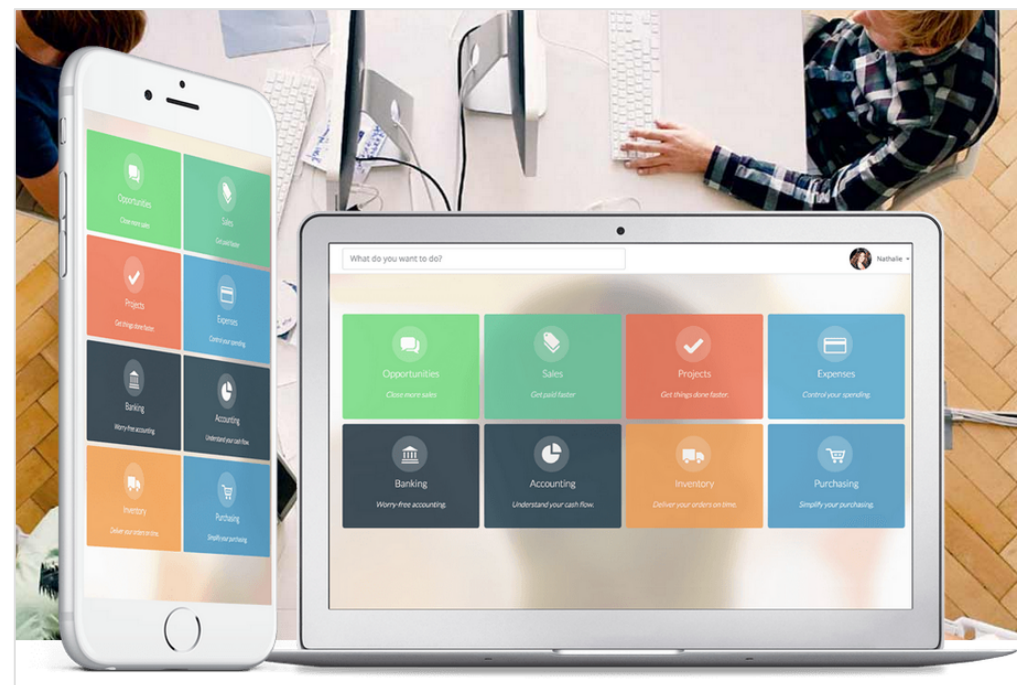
Opportunities
Close more sales
Sales
Get paid faster
Projects
Get things done faster.
Expenses
Control your spending.
Banking
Worry-free accounting.
Accounting
Understand your cash flow.
Inventory
Deliver your orders on time.
Purchasing
Simplify your purchasing.

What do you want to do?
Nathalie
Opportunities
Close more sales
Sales
Get paid faster
Projects
Get things done faster.
Expenses
Control your spending.
Banking
Worry-free accounting.
Accounting
Understand your cash flow.
Inventory
Deliver your orders on time.
Purchasing
Simplify your purchasing.